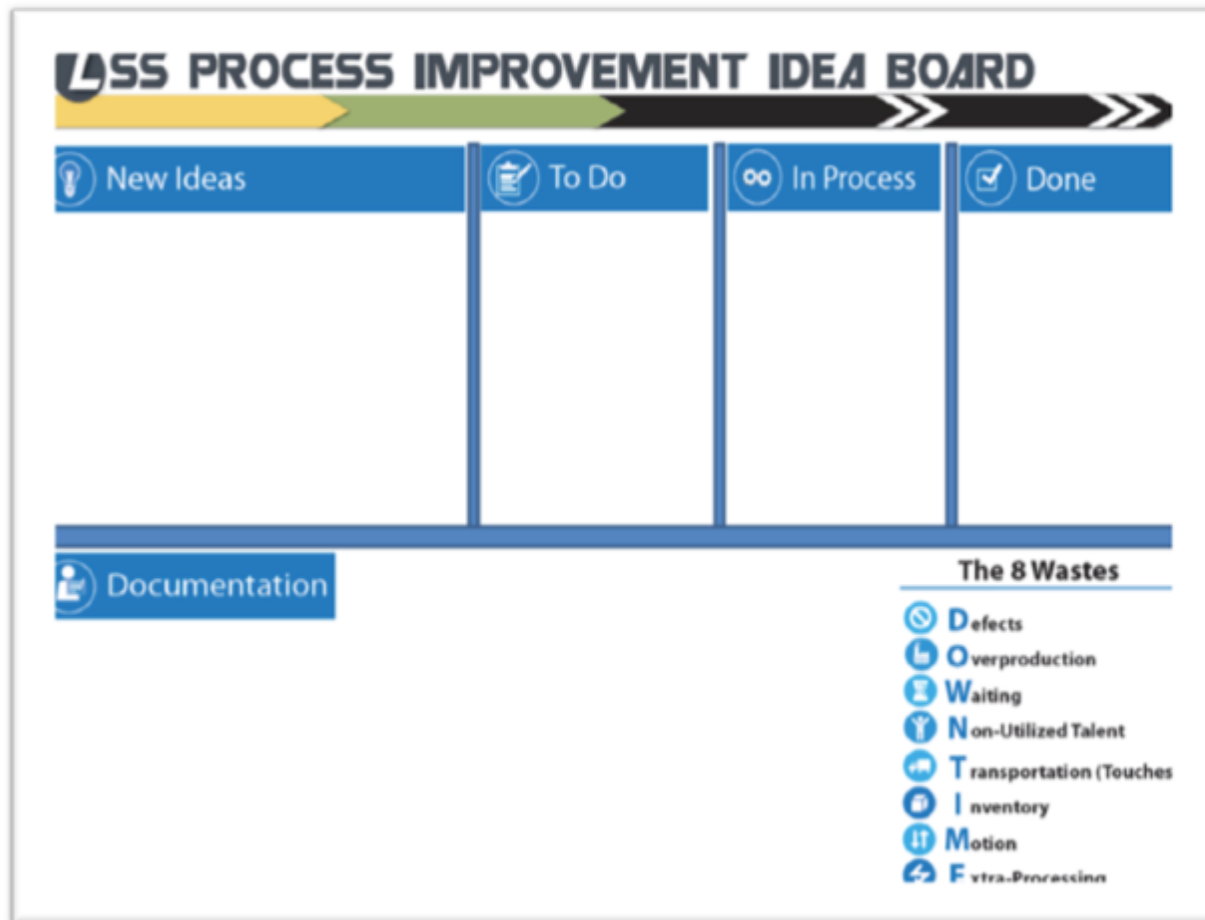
LSS PROCESS IMPROVEMENT IDEA BOARD

New Ideas

To Do

In Process

Done

Documentation

The 8 Wastes

Defects
Overproduction
Waiting
Non-Utilized Talent
Transportation (Touches
Inventory
Motion
Extra-Processing